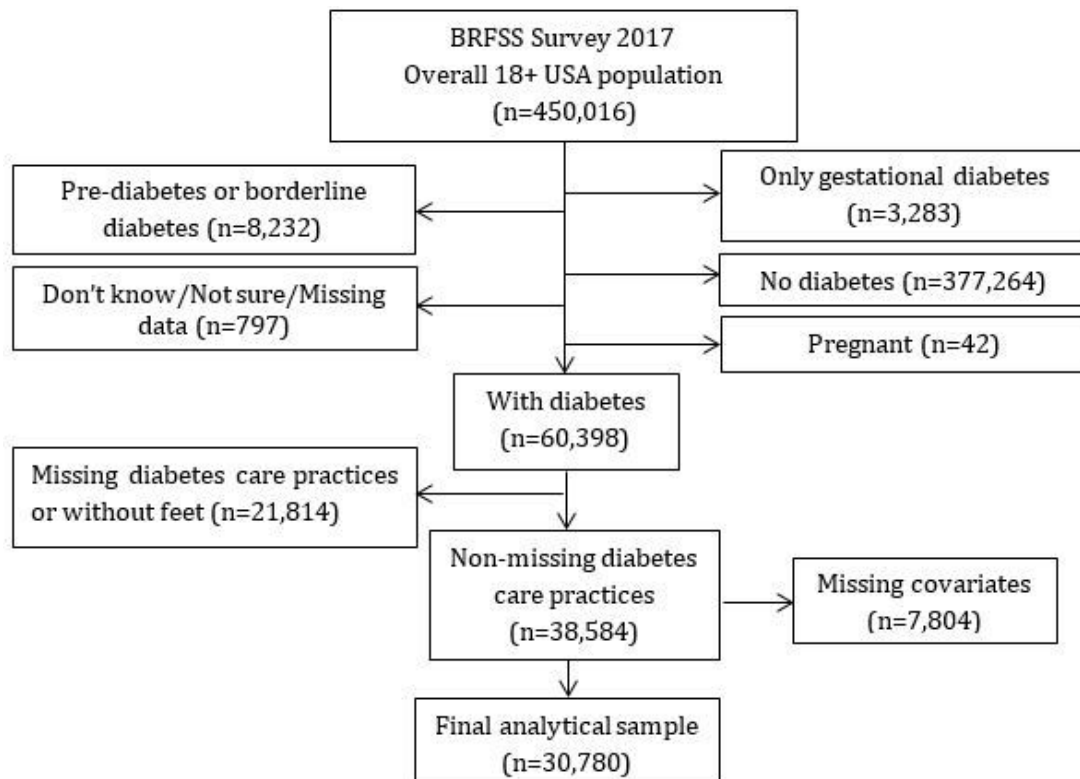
BRFSS Survey 2017
Overall 18+ USA population
(n=450,016)

Pre-diabetes or borderline diabetes (n=8,232)

Only gestational diabetes (n=3,283)

Don't know/Not sure/Missing data (n=797)

No diabetes (n=377,264)

Pregnant (n=42)

With diabetes (n=60,398)

Missing diabetes care practices or without feet (n=21,814)

Non-missing diabetes care practices (n=38,584)

Missing covariates (n=7,804)

Final analytical sample (n=30,780)